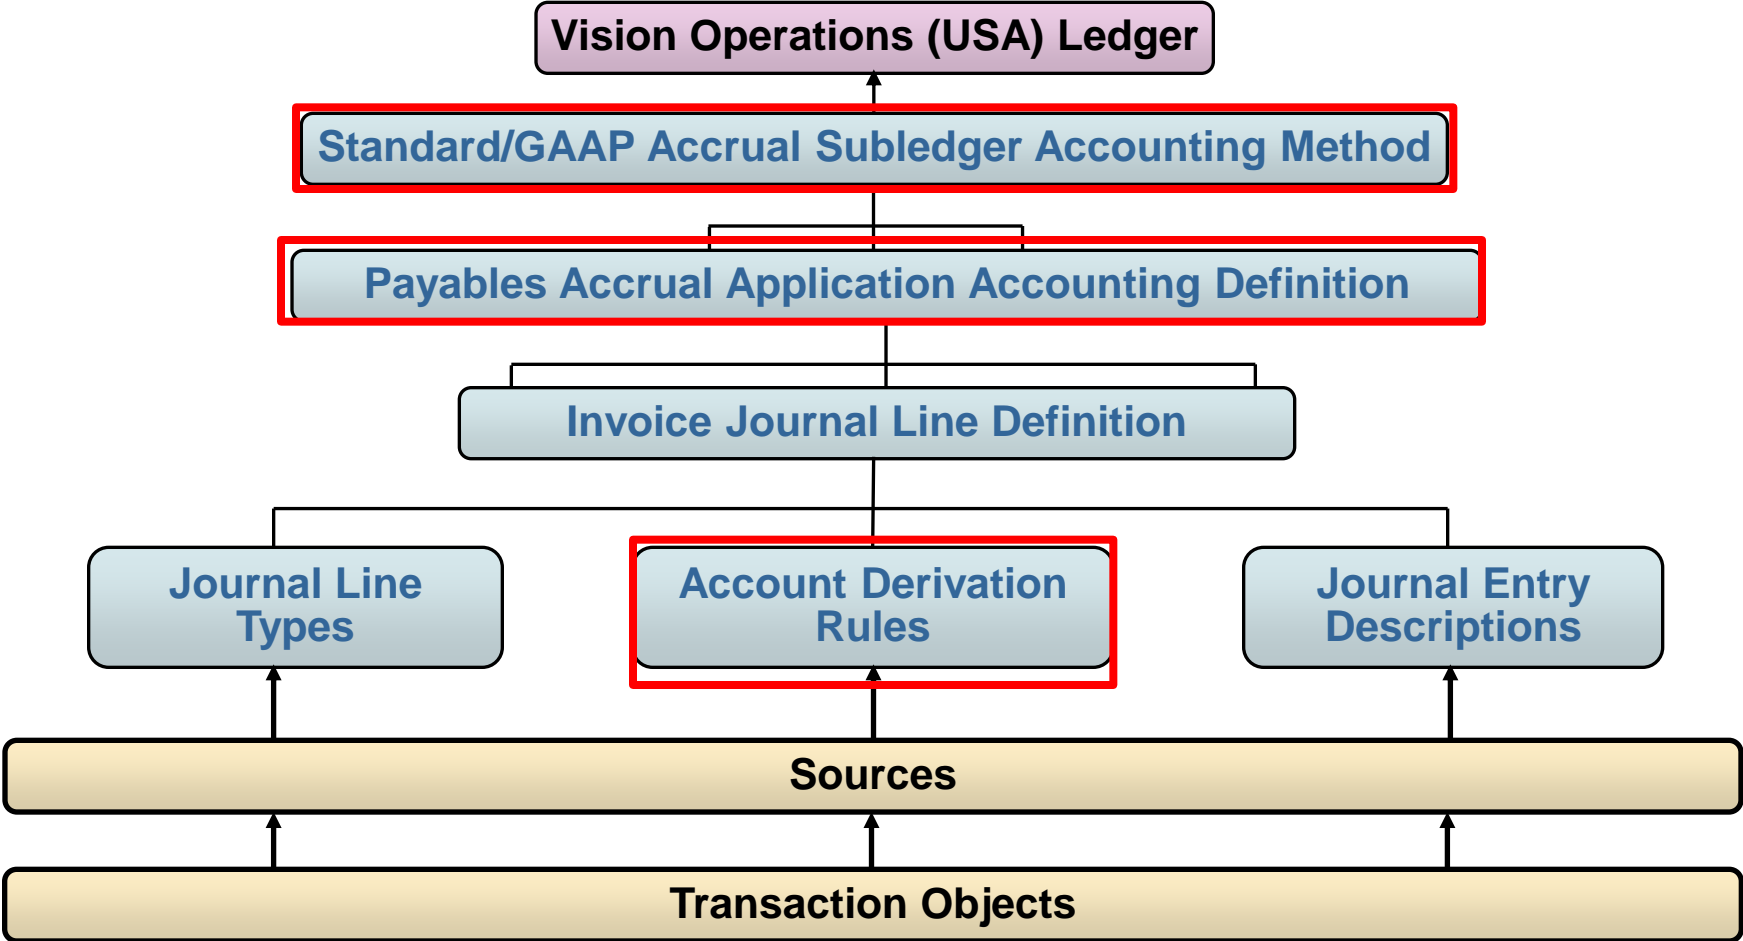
Vision Operations (USA) Ledger

Standard/GAAP Accrual Subledger Accounting Method

Payables Accrual Application Accounting Definition

Invoice Journal Line Definition

Journal Line Types

Account Derivation Rules

Journal Entry Descriptions

Sources

Transaction Objects